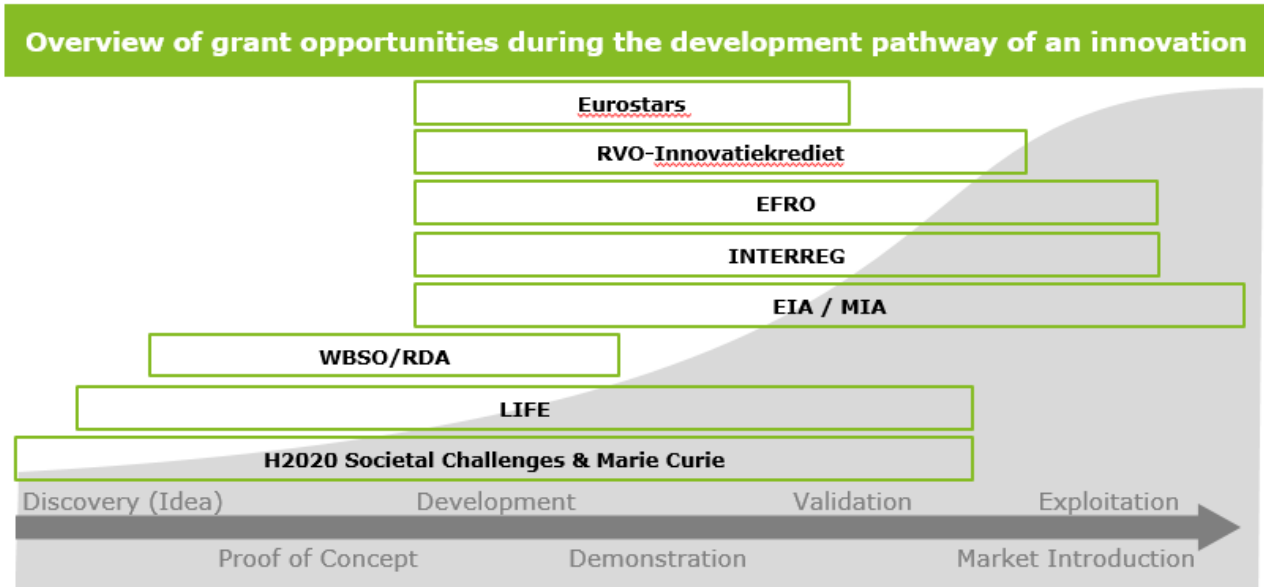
Overview of grant opportunities during the development pathway of an innovation

Eurostars

RVO-Innovatiekrediet

EFRO

INTERREG

EIA / MIA

WBSO/RDA

LIFE

H2020 Societal Challenges & Marie Curie

Discovery (Idea)
Development
Validation
Exploitation

Proof of Concept
Demonstration
Market Introduction